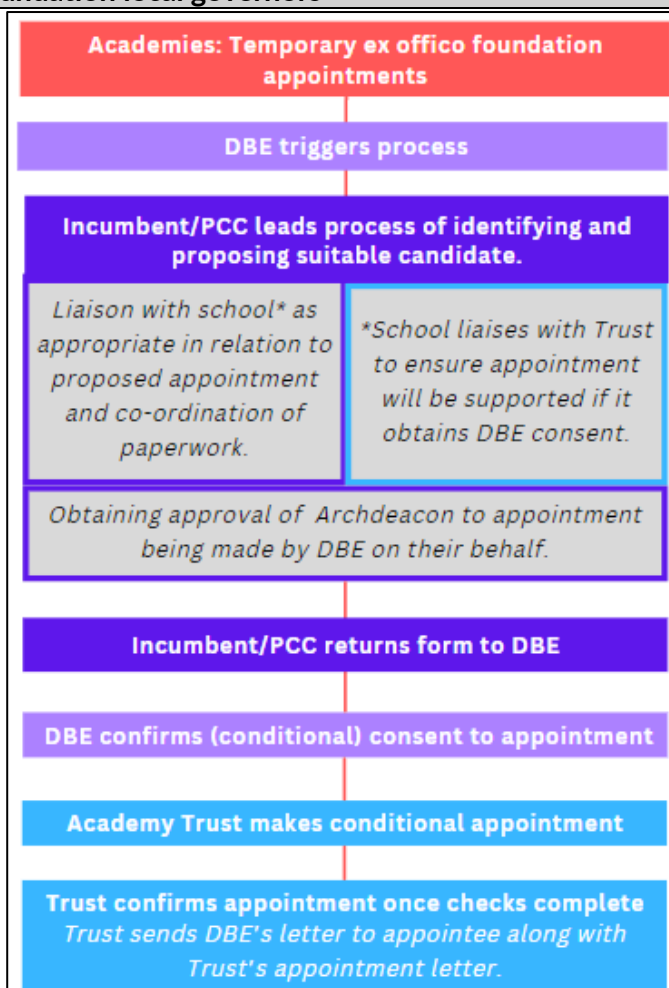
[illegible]

Academies: Temporary ex offico foundation appointments

DBE triggers process

Incumbent/PCC leads process of identifying and proposing suitable candidate.

Liaison with school* as appropriate in relation to proposed appointment and co-ordination of paperwork.

*School liaises with Trust to ensure appointment will be supported if it obtains DBE consent.

Obtaining approval of Archdeacon to appointment being made by DBE on their behalf.

Incumbent/PCC returns form to DBE

DBE confirms (conditional) consent to appointment

Academy Trust makes conditional appointment

Trust confirms appointment once checks complete
Trust sends DBE's letter to appointee along with Trust's appointment letter.